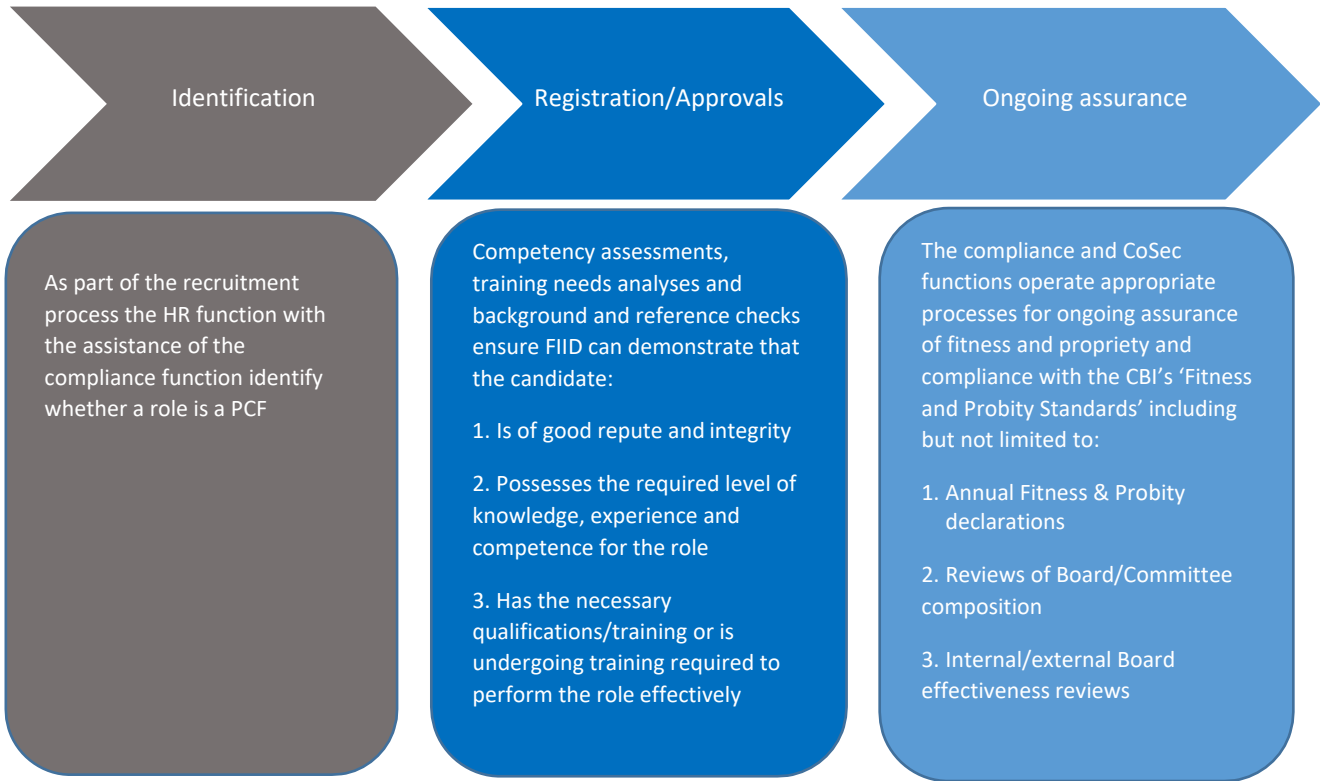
Identification

Registration/Approvals

Ongoing assurance

As part of the recruitment process the HR function with the assistance of the compliance function identify whether a role is a PCF

Competency assessments, training needs analyses and background and reference checks ensure FIID can demonstrate that the candidate:

1. Is of good repute and integrity

2. Possesses the required level of knowledge, experience and competence for the role

3. Has the necessary qualifications/training or is undergoing training required to perform the role effectively

The compliance and CoSec functions operate appropriate processes for ongoing assurance of fitness and propriety and compliance with the CBI's 'Fitness and Probity Standards' including but not limited to:

1. Annual Fitness & Probity declarations

2. Reviews of Board/Committee composition

3. Internal/external Board effectiveness reviews